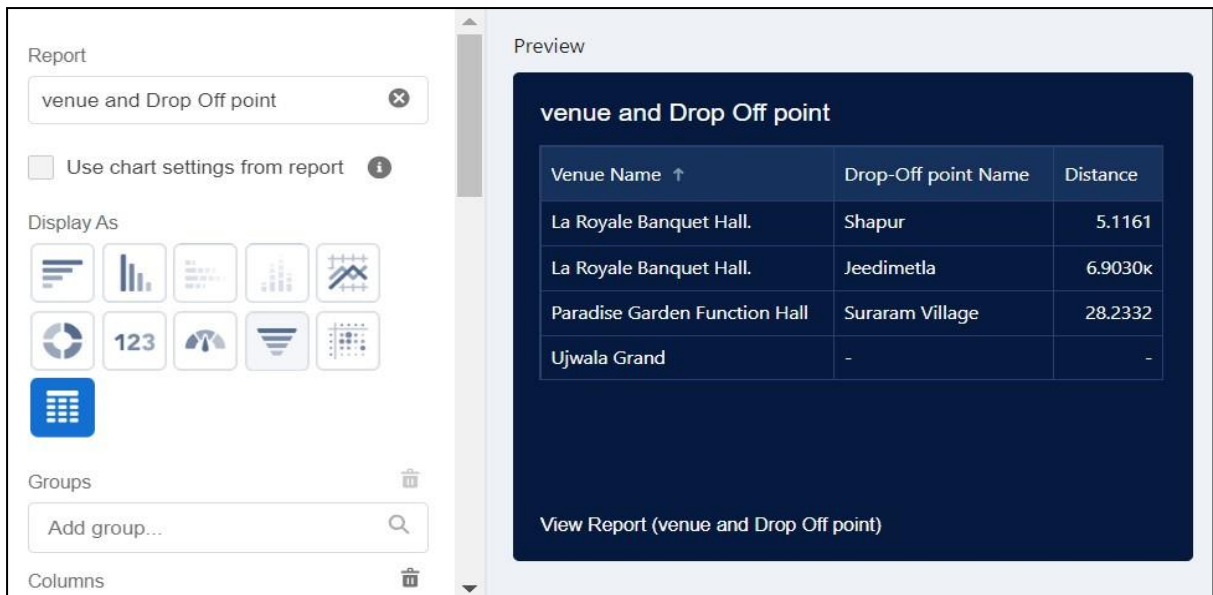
Report

venue and Drop Off point

Use chart settings from report

Display As

123

Groups

Add group...

Columns

Preview

venue and Drop Off point

| Venue Name ↑ | Drop-Off point Name | Distance |
|---|---|---|
| La Royale Banquet Hall. | Shapur | 5.1161 |
| La Royale Banquet Hall. | Jeedimetla | 6.9030K |
| Paradise Garden Function Hall | Suraram Village | 28.2332 |
| Ujwala Grand | - | - |

View Report (venue and Drop Off point)